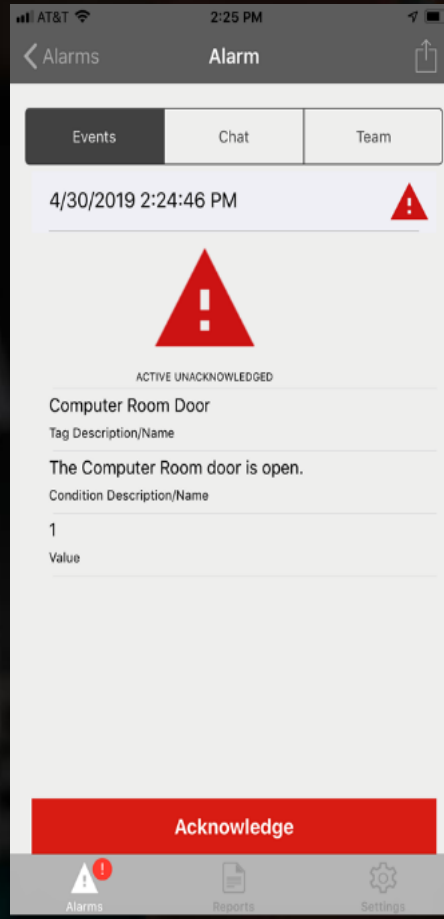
AT&T 2:25 PM

Alarms Alarm

Events Chat Team

4/30/2019 2:24:46 PM

ACTIVE UNACKNOWLEDGED

Computer Room Door
Tag Description/Name

The Computer Room door is open.
Condition Description/Name

1
Value

Acknowledge

Alarms Reports Settings